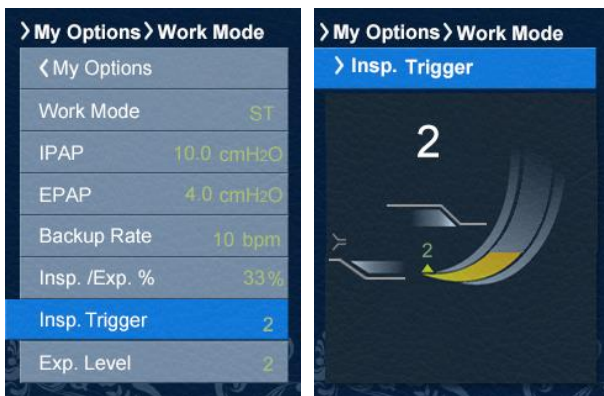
> My Options > Work Mode

< My Options

Work Mode ST

IPAP 10.0 cmH$_2$O

EPAP 4.0 cmH$_2$O

Backup Rate 10 bpm

Insp. /Exp. % 33%

Insp. Trigger 2

Exp. Level 2

> My Options > Work Mode

> Insp. Trigger

2

2